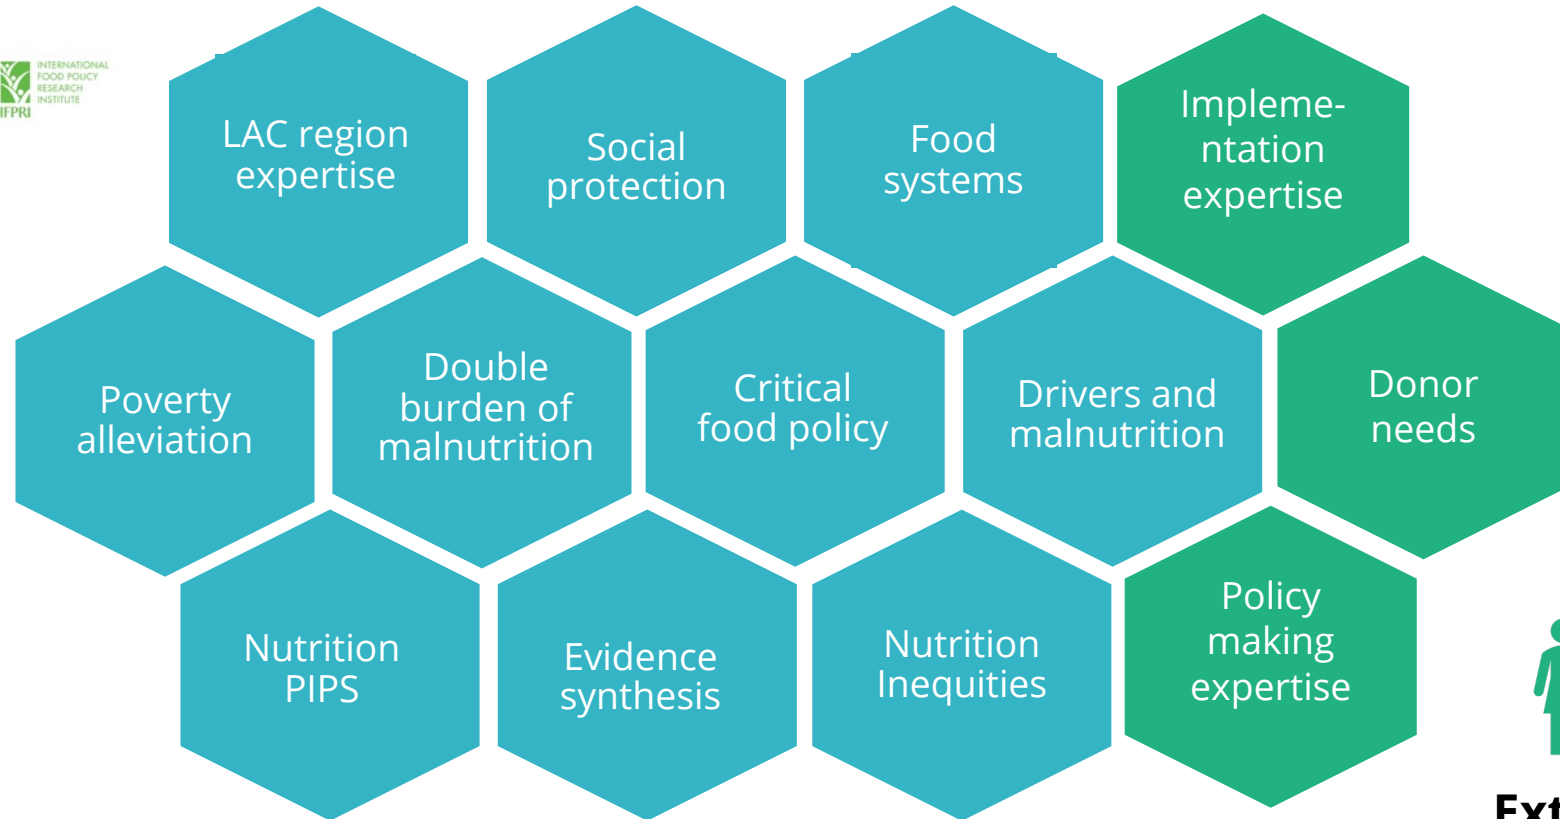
INTERNATIONAL FOOD POLICY RESEARCH INSTITUTE
IFPRI

LAC region expertise

Social protection

Food systems

Impleme-ntation expertise

Poverty alleviation

Double burden of malnutrition

Critical food policy

Drivers and malnutrition

Donor needs

Nutrition PIPS

Evidence synthesis

Nutrition Inequities

Policy making expertise

Ext